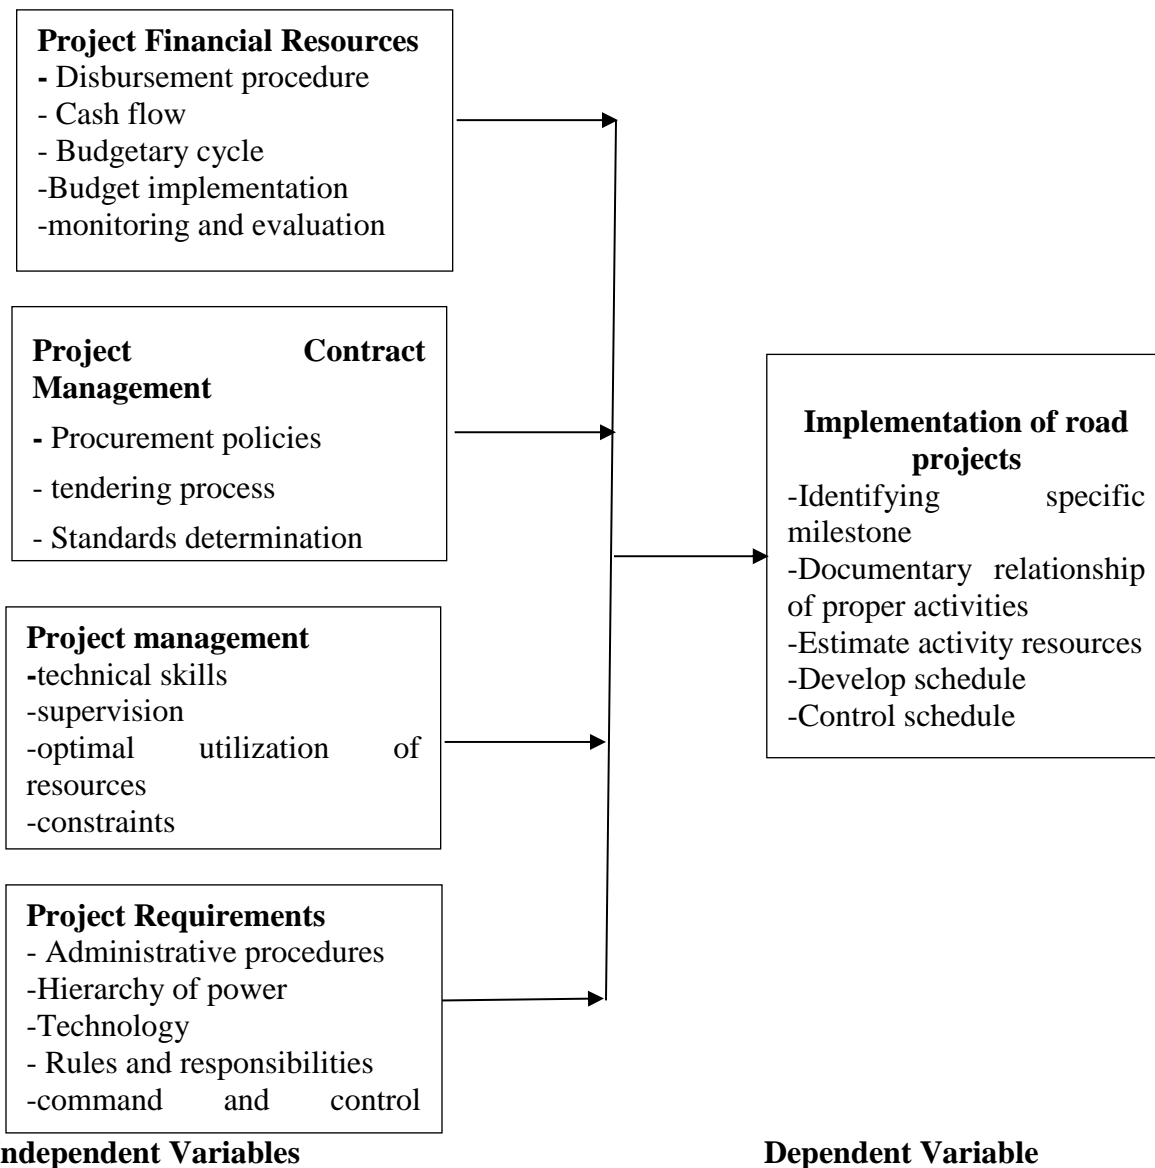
**Project Financial Resources**
- Disbursement procedure
- Cash flow
- Budgetary cycle
-Budget implementation
-monitoring and evaluation

**Project Contract Management**
- Procurement policies
- tendering process
- Standards determination

**Project management**
-technical skills
-supervision
-optimal utilization of resources
-constraints

**Project Requirements**
- Administrative procedures
-Hierarchy of power
-Technology
- Rules and responsibilities
-command and control

**Implementation of road projects**
-Identifying specific milestone
-Documentary relationship of proper activities
-Estimate activity resources
-Develop schedule
-Control schedule

**ndependent Variables**

**Dependent Variable**